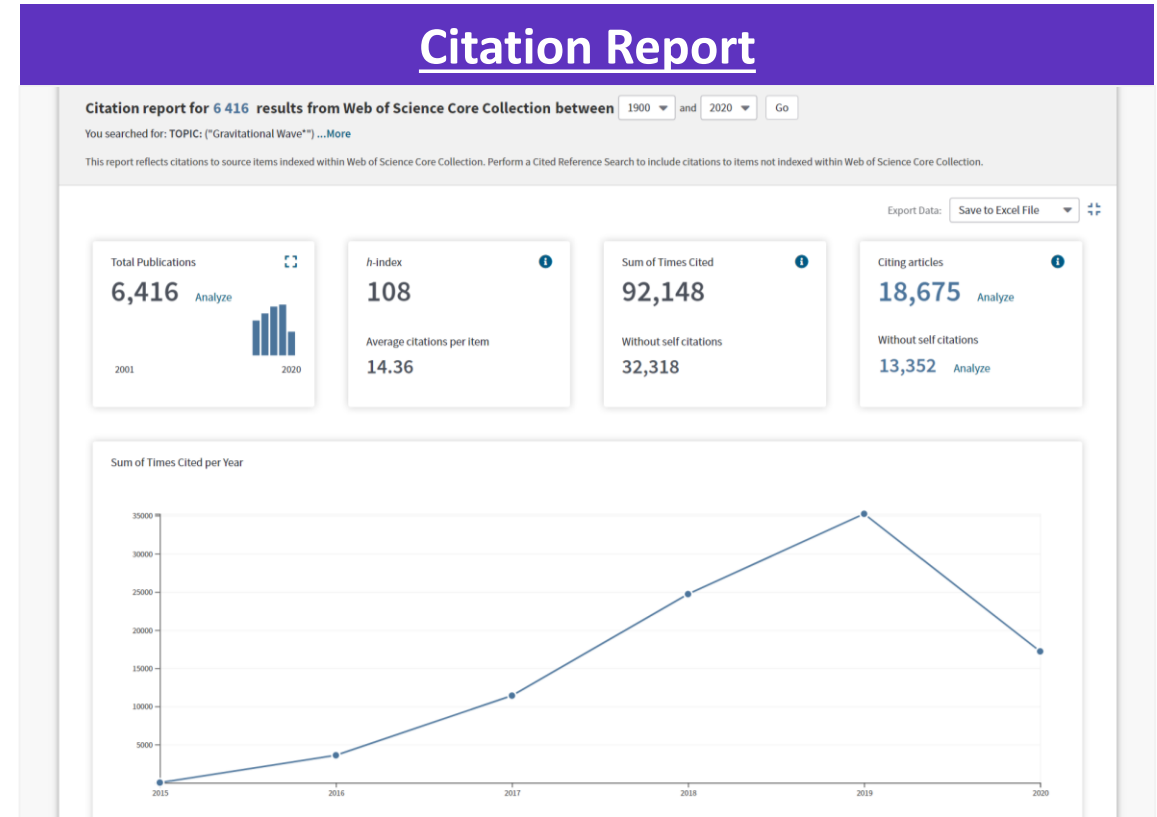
Citation Report

Citation report for 6 416 results from Web of Science Core Collection between 1900 and 2020 Go

You searched for: TOPIC: ("Gravitational Wave*") ...More

This report reflects citations to source items indexed within Web of Science Core Collection. Perform a Cited Reference Search to include citations to items not indexed within Web of Science Core Collection.

Export Data: Save to Excel File

Total Publications
6,416 Analyze
2001 2020

h-index
108
Average citations per item
14.36

Sum of Times Cited
92,148
Without self citations
32,318

Citing articles
18,675 Analyze
Without self citations
13,352 Analyze

Sum of Times Cited per Year

35000
30000
25000
20000
15000
10000
5000

2015 2016 2017 2018 2019 2020